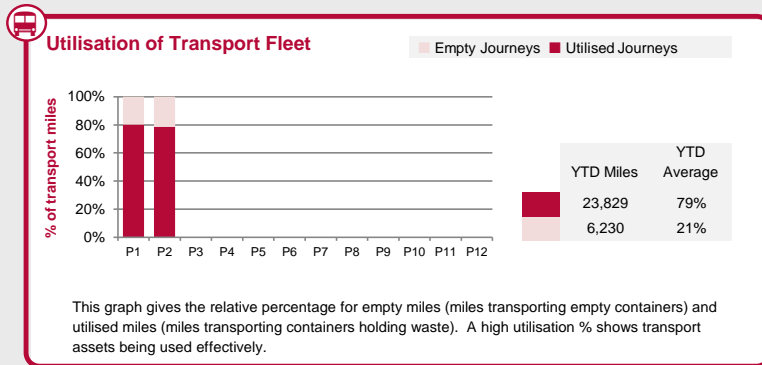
Utilisation of Transport Fleet

Empty Journeys Utilised Journeys

% of transport miles

100%
80%
60%
40%
20%
0%

P1 P2 P3 P4 P5 P6 P7 P8 P9 P10 P11 P12

| | YTD Miles | YTD Average |
|---|---|---|
| | 23,829 | 79% |
| | 6,230 | 21% |

This graph gives the relative percentage for empty miles (miles transporting empty containers) and utilised miles (miles transporting containers holding waste). A high utilisation % shows transport assets being used effectively.